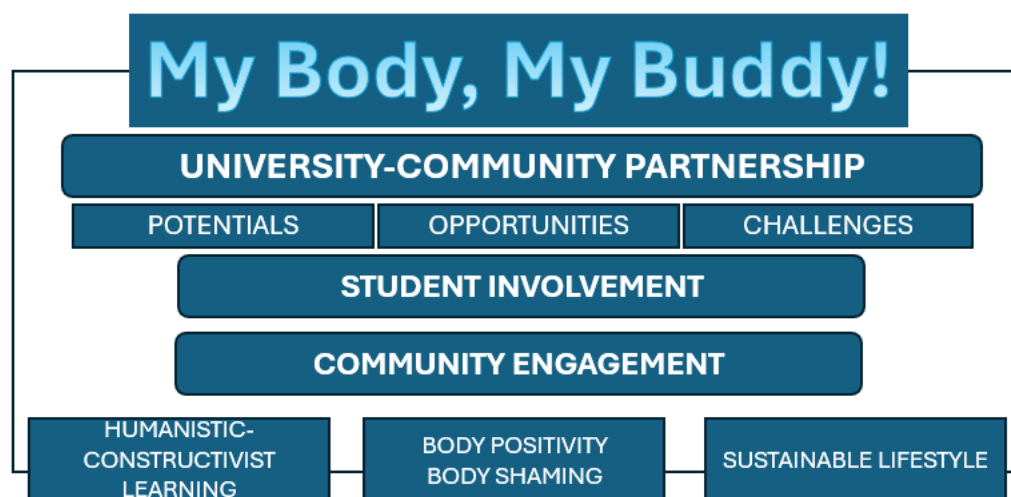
My Body, My Buddy!

UNIVERSITY-COMMUNITY PARTNERSHIP

POTENTIALS

OPPORTUNITIES

CHALLENGES

STUDENT INVOLVEMENT

COMMUNITY ENGAGEMENT

HUMANISTIC-CONSTRUCTIVIST LEARNING

BODY POSITIVITY
BODY SHAMING

SUSTAINABLE LIFESTYLE